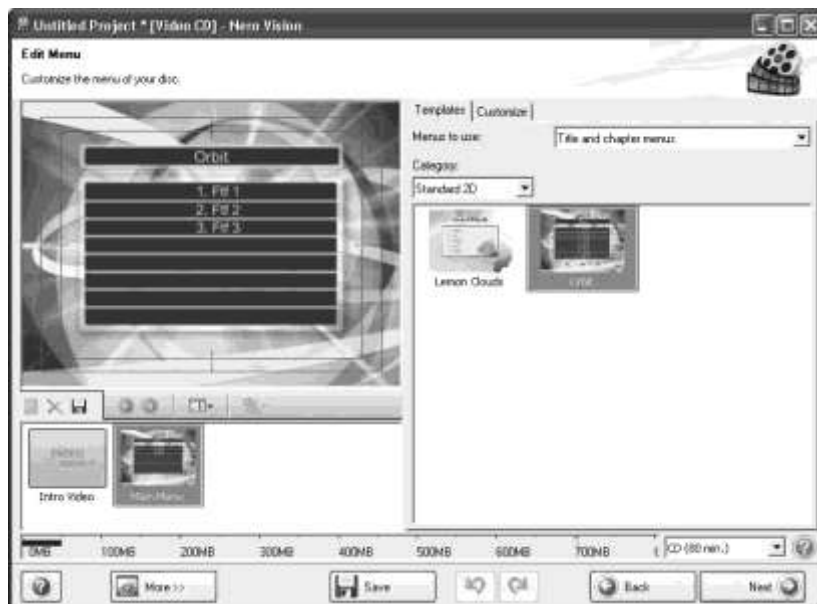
Untitled Project * [Video CD] - Nero Vision

Edit Menu

Customize the menu of your disc.

Orbit

1. Fil 1

2. Fil 2

3. Fil 3

Templates | Customize

Menus to use:

Title and chapter menus

Category:

Standard 2D

Lemon Clouds

Orbit

Intro Video

Start Menu

0MB 100MB 200MB 300MB 400MB 500MB 600MB 700MB

CD (80 min.)

More >>

Save

Back

Next